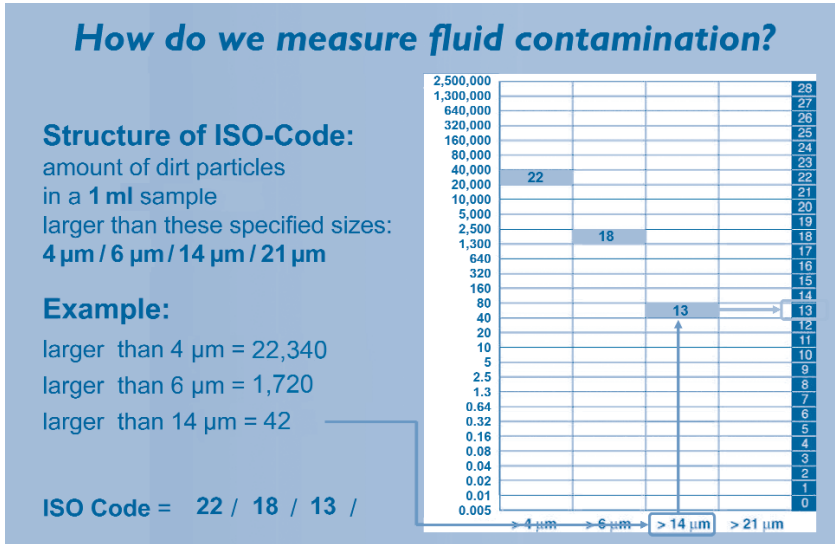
How do we measure fluid contamination?

Structure of ISO-Code:
amount of dirt particles in a 1 ml sample larger than these specified sizes:
4 µm / 6 µm / 14 µm / 21 µm

Example:
larger than 4 µm = 22,340
larger than 6 µm = 1,720
larger than 14 µm = 42

ISO Code = 22 / 18 / 13 /

2,500,000
1,300,000
640,000
320,000
160,000
80,000
40,000
20,000
10,000
5,000
2,500
1,300
640
320
160
80
40
20
10
5
2.5
1.3
0.64
0.32
0.16
0.08
0.04
0.02
0.01
0.005

22
18
13

28
27
26
25
24
23
22
21
20
19
18
17
16
15
14
13
12
11
10
9
8
7
6
5
4
3
2
1
0

> 4 µm
> 6 µm
> 14 µm
> 21 µm